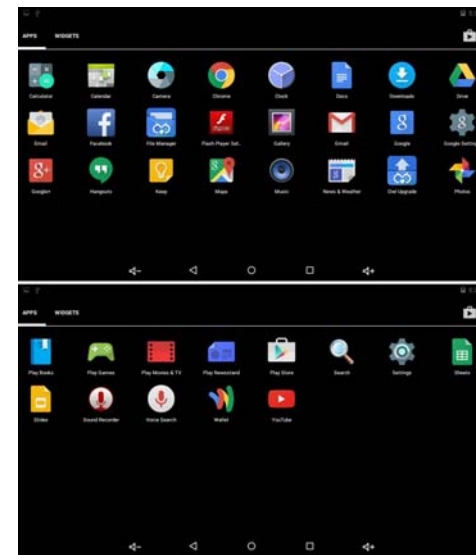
APPS WIDGETS

Calculator
Calendar
Camera
Chrome
Clock
Docs
Downloads
Drive

Email
Facebook
File Manager
Flash Player Set..
Gallery
Gmail
Google
Google Settings

Google+
Hangouts
Keep
Maps
Music
News & Weather
Ota Upgrade
Photos

APPS WIDGETS

Play Books
Play Games
Play Movies & TV
Play Newsstand
Play Store
Search
Settings
Sheets

Slides
Sound Recorder
Voice Search
Wallet
YouTube